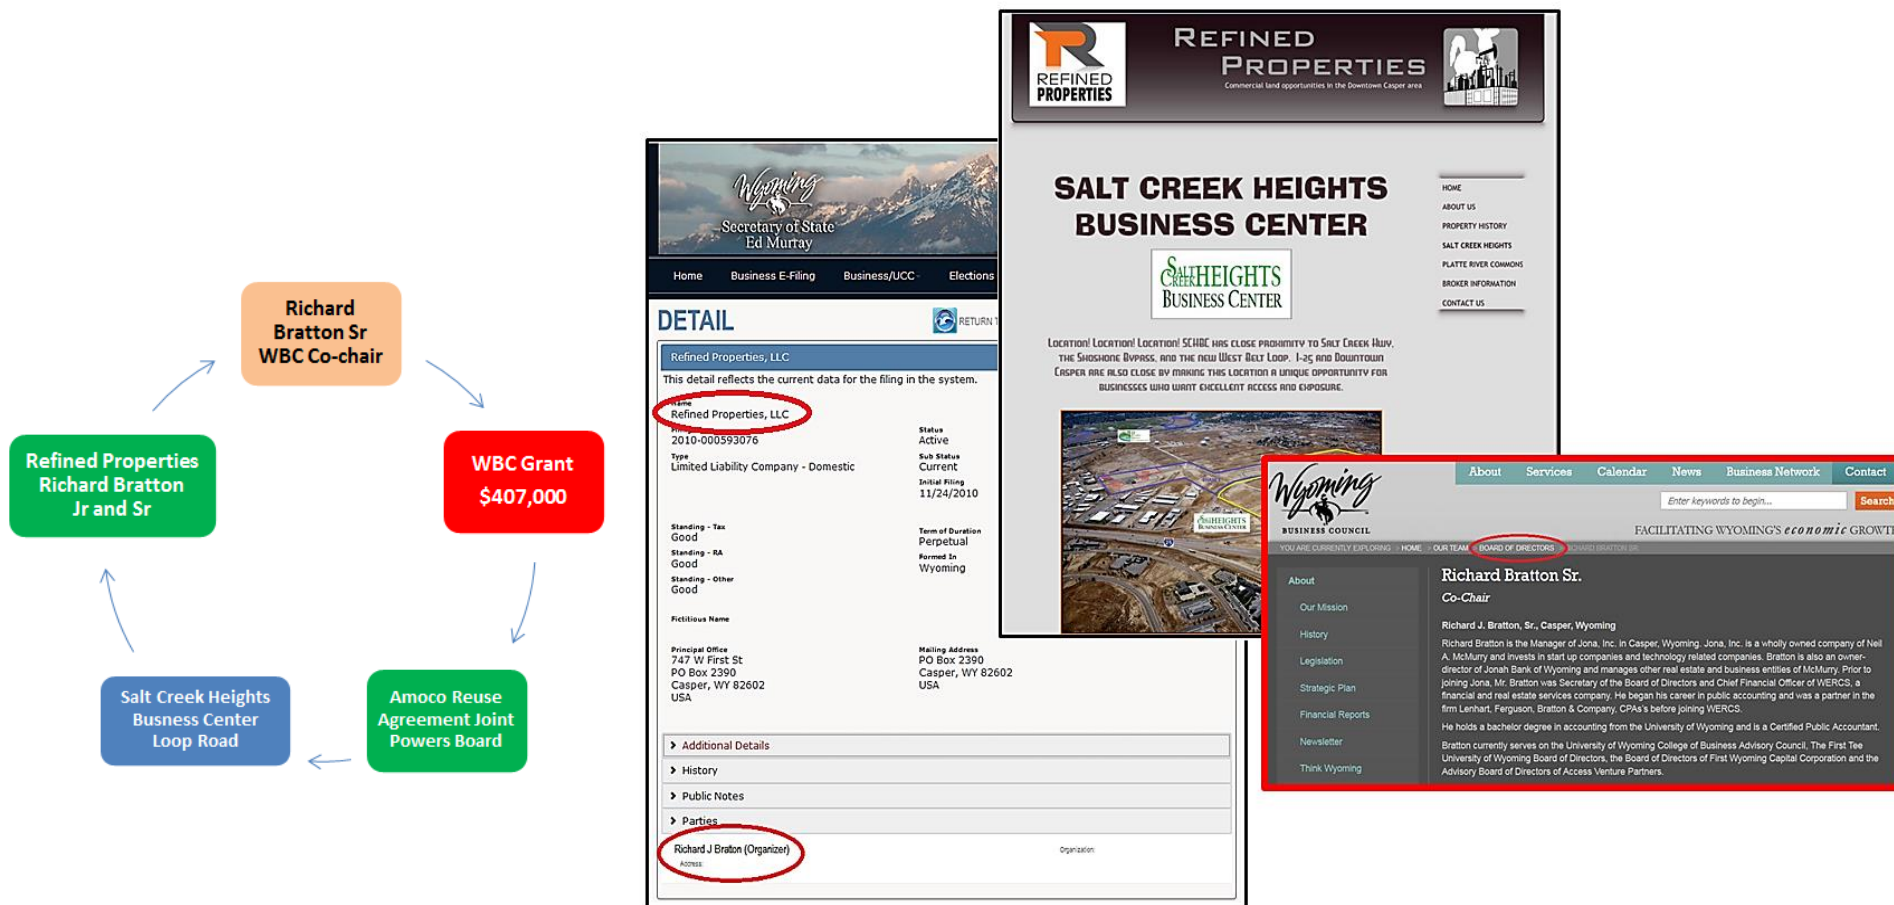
Richard Bratton Sr WBC Co-chair

WBC Grant $407,000

Amoco Reuse Agreement Joint Powers Board

Salt Creek Heights Busness Center Loop Road

Refined Properties Richard Bratton Jr and Sr

Wyoming Secretary of State Ed Murray

Home Business E-Filing Business/UCC Elections

DETAIL

RETURN T

Refined Properties, LLC

This detail reflects the current data for the filing in the system.

Name
Refined Properties, LLC

2010-000593076

Status
Active

Type
Limited Liability Company - Domestic

Sub Status
Current

Initial Filing
11/24/2010

Standing - Tax
Good

Standing - RA
Good

Standing - Other
Good

Term of Duration
Perpetual

Formed In
Wyoming

Fictitious Name

Principal Office
747 W First St
PO Box 2390
Casper, WY 82602
USA

Mailing Address
PO Box 2390
Casper, WY 82602
USA

Additional Details

History

Public Notes

Parties

Richard J Braton (Organizer)

Address:

Organization:

REFINED PROPERTIES

REFINED PROPERTIES

Commercial land opportunities in the Downtown Casper area

SALT CREEK HEIGHTS BUSINESS CENTER

SALT CREEK HEIGHTS BUSINESS CENTER

HOME
ABOUT US
PROPERTY HISTORY
SALT CREEK HEIGHTS
PLATTE RIVER COMMONS
BROKER INFORMATION
CONTACT US

Location! Location! Location! SCHBC has close proximity to Salt Creek Hwy, the Shoshone Bypass, and the new West Belt Loop, I-25 and Downtown Casper are also close by making this location a unique opportunity for businesses who want excellent access and exposure.

HEIGHTS BUSINESS CENTER

Wyoming BUSINESS COUNCIL

About Services Calendar News Business Network Contact

Enter keywords to begin... Search

FACILITATING WYOMING'S economic GROWT

YOU ARE CURRENTLY EXPLORING > HOME > OUR TEAM > BOARD OF DIRECTORS > RICHARD BRATTON SR.

About
Our Mission
History
Legislation
Strategic Plan
Financial Reports
Newsletter
Think Wyoming

Richard Bratton Sr.

Co-Chair

Richard J. Bratton, Sr., Casper, Wyoming

Richard Bratton is the Manager of Jona, Inc. in Casper, Wyoming. Jona, Inc. is a wholly owned company of Neil A. McMurry and invests in start up companies and technology related companies. Bratton is also an owner-director of Jonah Bank of Wyoming and manages other real estate and business entities of McMurry. Prior to joining Jona, Mr. Bratton was Secretary of the Board of Directors and Chief Financial Officer of WERCS, a financial and real estate services company. He began his career in public accounting and was a partner in the firm Lenhart, Ferguson, Bratton & Company, CPAs's before joining WERCS.

He holds a bachelor degree in accounting from the University of Wyoming and is a Certified Public Accountant.

Bratton currently serves on the University of Wyoming College of Business Advisory Council, The First Tee University of Wyoming Board of Directors, the Board of Directors of First Wyoming Capital Corporation and the Advisory Board of Directors of Access Venture Partners.